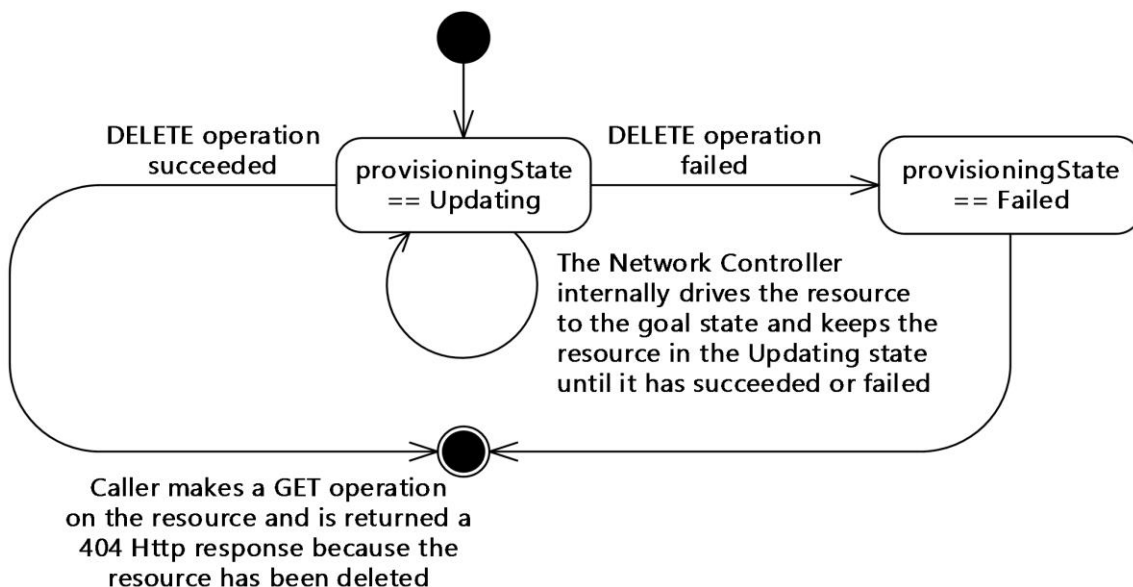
DELETE operation succeeded

provisioningState == Updating

DELETE operation failed

provisioningState == Failed

The Network Controller internally drives the resource to the goal state and keeps the resource in the Updating state until it has succeeded or failed

Caller makes a GET operation on the resource and is returned a 404 Http response because the resource has been deleted